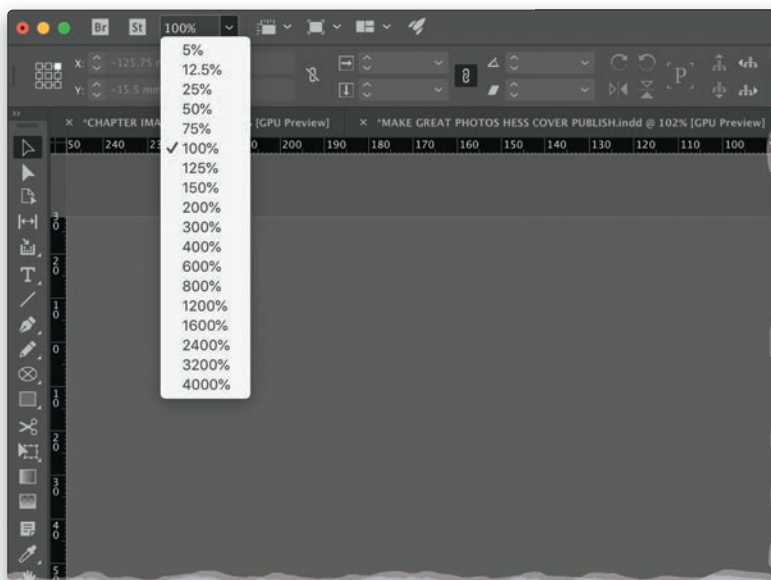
Br St 100%

X: -125.75

Y: -15.5 mm

× *CHAPTER IMA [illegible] [GPU Preview]

× *MAKE GREAT PHOTOS HESS COVER PUBLISH.indd @ 102% [GPU Preview]

5%
12.5%
25%
50%
75%
✓ 100%
125%
150%
200%
300%
400%
600%
800%
1200%
1600%
2400%
3200%
4000%

50 240 23 0 200 190 180 170 160 150 140 130 120 110 100

30 20 10 0 10 20 30 40 5